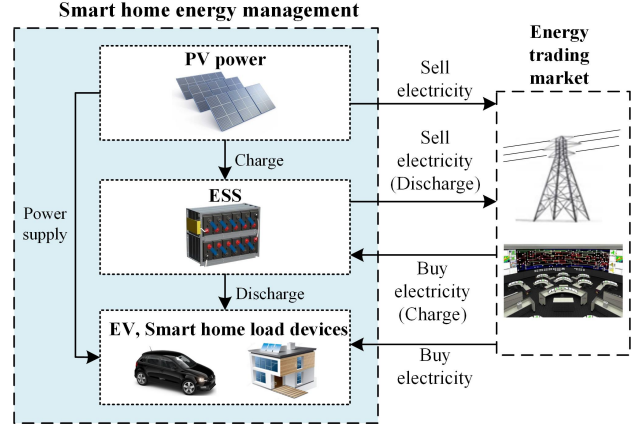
Smart home energy management

PV power

Charge

ESS

Discharge

EV, Smart home load devices

Power supply

Sell electricity

Sell electricity (Discharge)

Buy electricity (Charge)

Buy electricity

Energy trading market